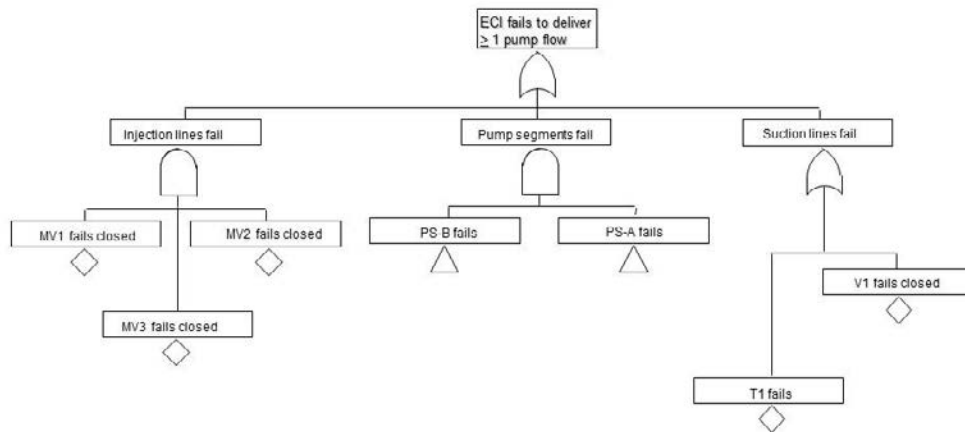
ECI fails to deliver
$\geq$ 1 pump flow

Injection lines fail

Pump segments fail

Suction lines fail

MV1 fails closed

MV2 fails closed

PS-B fails

PS-A fails

V1 fails closed

MV3 fails closed

T1 fails